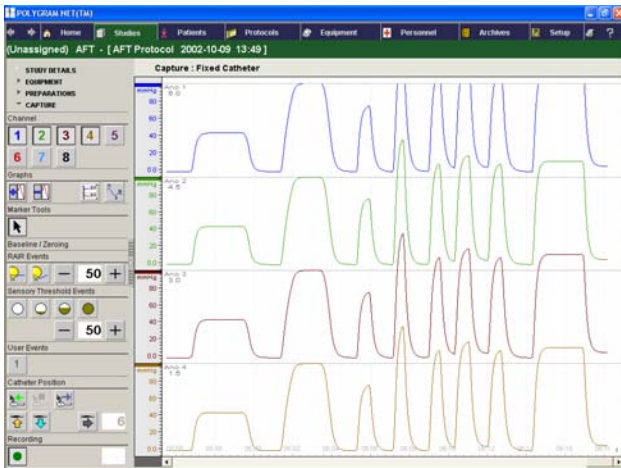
POLYGRAM.NET(TM)

Home Studies Patients Protocols Equipment Personnel Archives Setup ?

(Unassigned) AFT - [ AFT Protocol 2002-10-09 13:49 ]

STUDY DETAILS
EQUIPMENT
PREPARATIONS
CAPTURE

Channel
1 2 3 4 5
6 7 8

Graphs

Marker Tools

Baseline / Zeroing

RAIR Events
— 50 +

Sensory Threshold Events
— 50 +

User Events
1

Catheter Position
6

Recording

Capture : Fixed Catheter

mmHg Ano 1 6.0
80
60
40
20
0.0

mmHg Ano 2 4.5
80
60
40
20
0.0

mmHg Ano 3 3.0
80
60
40
20
0.0

mmHg Ano 4 1.5
80
60
40
20
0.0